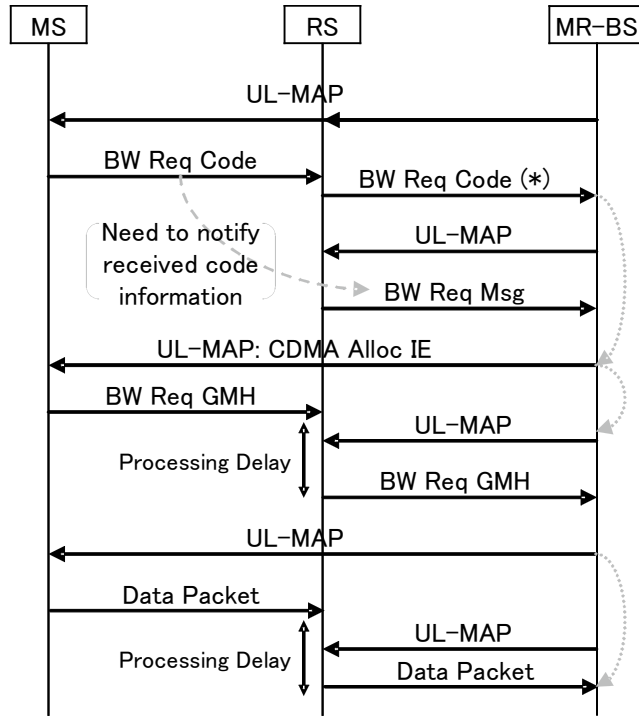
MS

RS

MR-BS

UL-MAP

BW Req Code

BW Req Code (*)

Need to notify received code information

UL-MAP

BW Req Msg

UL-MAP: CDMA Alloc IE

BW Req GMH

UL-MAP

Processing Delay

BW Req GMH

UL-MAP

Data Packet

UL-MAP

Processing Delay

Data Packet